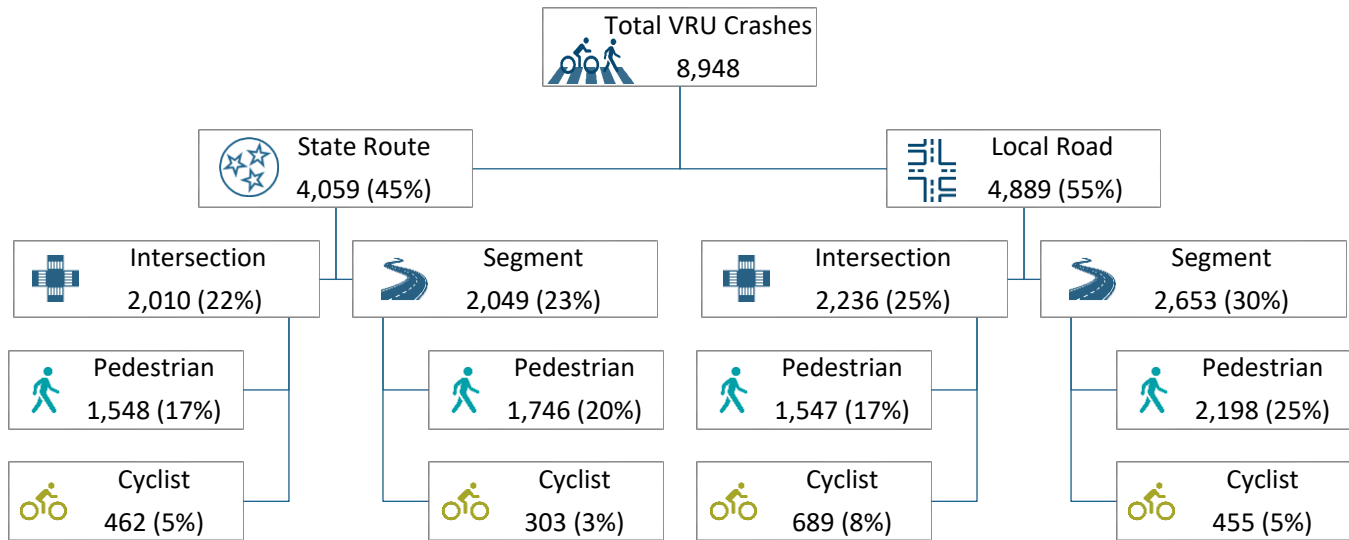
Total VRU Crashes
8,948

State Route
4,059 (45%)

Local Road
4,889 (55%)

Intersection
2,010 (22%)

Segment
2,049 (23%)

Intersection
2,236 (25%)

Segment
2,653 (30%)

Pedestrian
1,548 (17%)

Pedestrian
1,746 (20%)

Pedestrian
1,547 (17%)

Pedestrian
2,198 (25%)

Cyclist
462 (5%)

Cyclist
303 (3%)

Cyclist
689 (8%)

Cyclist
455 (5%)